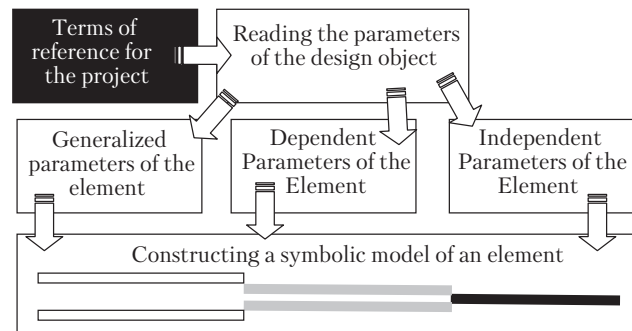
Terms of reference for the project

Reading the parameters of the design object

Generalized parameters of the element

Dependent Parameters of the Element

Independent Parameters of the Element

Constructing a symbolic model of an element